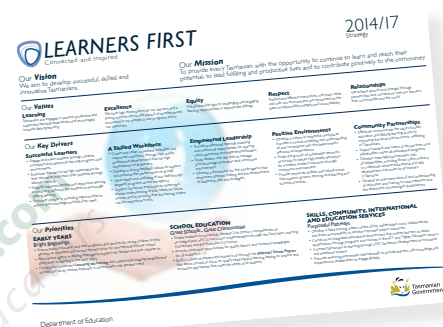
LEARNERS FIRST
Connected and Inspired

2014/17
Strategy

Our Vision
We aim to develop successful, skilled and innovative Tasmanians.

Our Mission
To provide every Tasmanian with the opportunity to continue to learn and reach their potential, to lead fulfilling and productive lives and to contribute positively to the community

Our Values
Learning

Excellence

Equity

Respect

Relationships

Our Key Drivers
Successful Learners

A Skilled Workforce

Empowered Leadership

Positive Environment

Community Partnerships

Our Priorities
EARLY YEARS
Bright Beginnings

SCHOOL EDUCATION
Great Schools...Great Communities

SKILLS, COMMUNITY, INTERNATIONAL AND EDUCATION SERVICES
Purposeful Pathways

Tasmanian Government

Department of Education